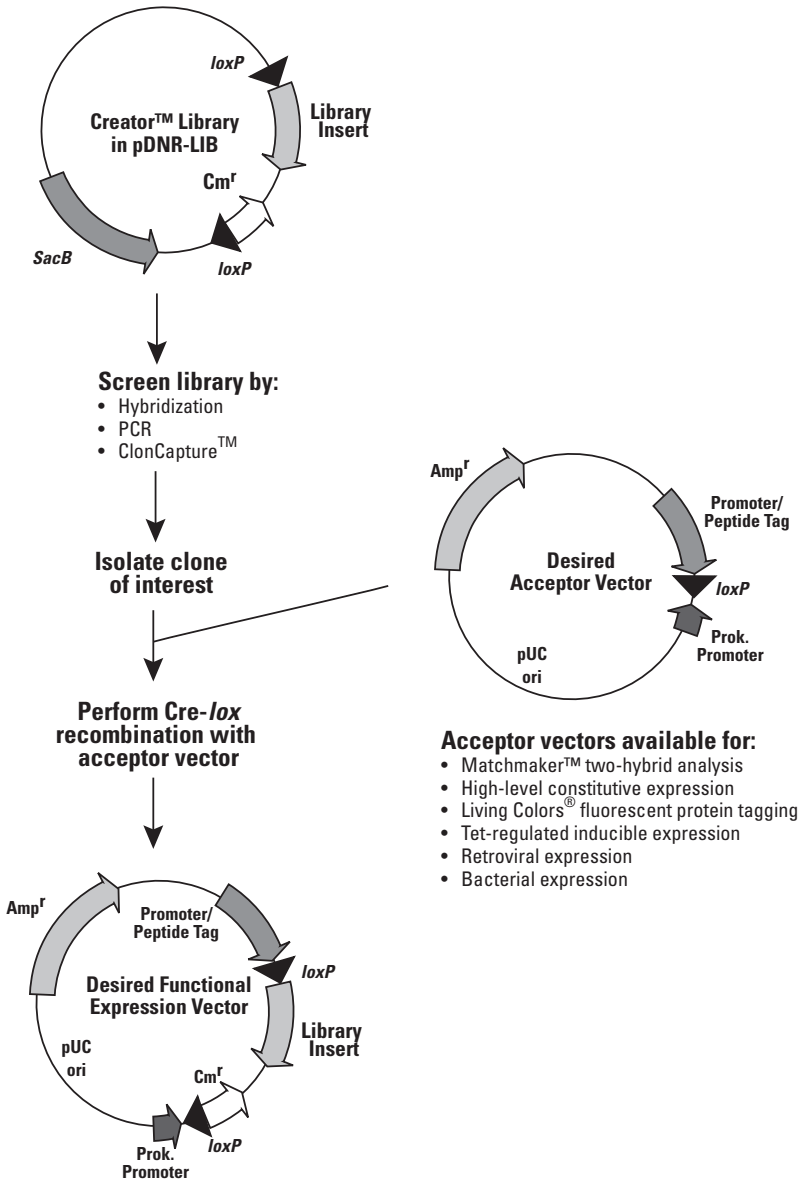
loxP

Library Insert

Creator™ Library in pDNR-LIB

Cm$^r$

SacB

loxP

Screen library by:
• Hybridization
• PCR
• ClonCapture™

Isolate clone of interest

Amp$^r$

Promoter/ Peptide Tag

Desired Acceptor Vector

loxP

pUC ori

Prok. Promoter

Perform Cre-lox recombination with acceptor vector

Acceptor vectors available for:
• Matchmaker™ two-hybrid analysis
• High-level constitutive expression
• Living Colors® fluorescent protein tagging
• Tet-regulated inducible expression
• Retroviral expression
• Bacterial expression

Amp$^r$

Promoter/ Peptide Tag

Desired Functional Expression Vector

loxP

Library Insert

pUC ori

Cm$^r$

Prok. Promoter

loxP